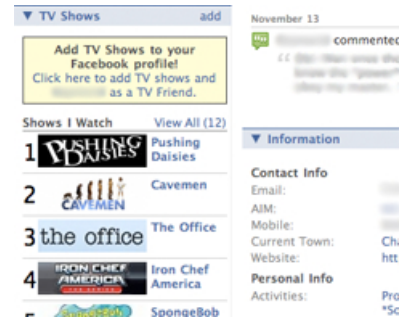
▼ TV Shows add

Add TV Shows to your Facebook profile!
Click here to add TV shows and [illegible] as a TV Friend.

Shows I Watch View All (12)

1 PUSHING DAISIES Pushing Daisies

2 CAVEMEN Cavemen

3 the office The Office

4 IRON CHEF AMERICA Iron Chef America

5 SpongeBob

November 13

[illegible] commented

"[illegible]

▼ Information

Contact Info
Email:
AIM:
Mobile:
Current Town: Cha
Website: htt

Personal Info
Activities: Pro
"Sc